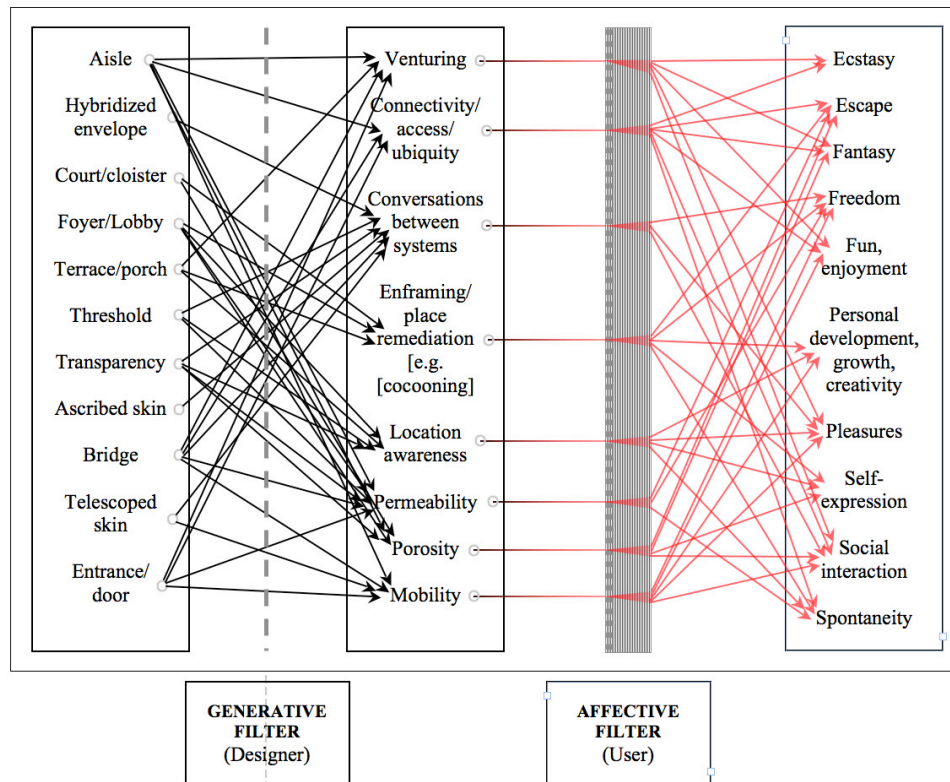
Aisle
Hybridized envelope
Court/cloister
Foyer/Lobby
Terrace/porch
Threshold
Transparency
Ascribed skin
Bridge
Telescoped skin
Entrance/ door

Venturing
Connectivity/ access/ ubiquity
Conversations between systems
Enframing/ place remediation [e.g. [cocooning]
Location awareness
Permeability
Porosity
Mobility

Ecstasy
Escape
Fantasy
Freedom
Fun, enjoyment
Personal development, growth, creativity
Pleasures
Self-expression
Social interaction
Spontaneity

GENERATIVE FILTER (Designer)

AFFECTIVE FILTER (User)